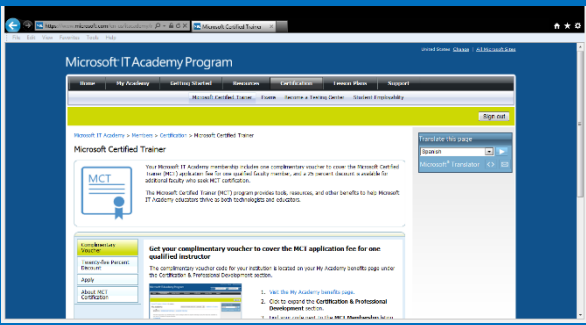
https://www.microsoft.com/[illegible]

Microsoft Certified Trainer

File Edit View Favorites Tools Help

United States Change | All Microsoft Sites

Microsoft IT Academy Program

Home My Academy Getting Started Resources Certification Lesson Plans Support

Microsoft Certified Trainer Exams Become a Testing Center Student Employability

Sign out

Microsoft IT Academy > Members > Certification > Microsoft Certified Trainer

Microsoft Certified Trainer

MCT

Your Microsoft IT Academy membership includes one complimentary voucher to cover the Microsoft Certified Trainer (MCT) application fee for one qualified faculty member, and a 25 percent discount is available for additional faculty who seek MCT certification.

The Microsoft Certified Trainer (MCT) program provides tools, resources, and other benefits to help Microsoft IT Academy educators thrive as both technologists and educators.

Translate this page

Spanish

Microsoft® Translator

Complimentary Voucher

Twenty-five Percent Discount

Apply

About MCT Certification

Get your complimentary voucher to cover the MCT application fee for one qualified instructor

The complimentary voucher code for your institution is located on your My Academy Benefits page under the Certification & Professional Development section.

1. Visit the My Academy benefits page.

2. Click to expand the Certification & Professional Development section.

3. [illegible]